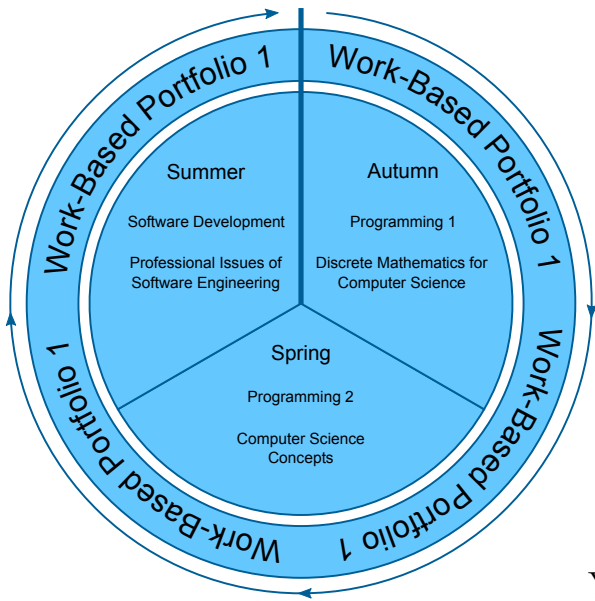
Work-Based Portfolio 1

Work-Based Portfolio 1

Work-Based Portfolio 1

Work-Based Portfolio 1

Summer

Software Development

Professional Issues of Software Engineering

Autumn

Programming 1

Discrete Mathematics for Computer Science

Spring

Programming 2

Computer Science Concepts